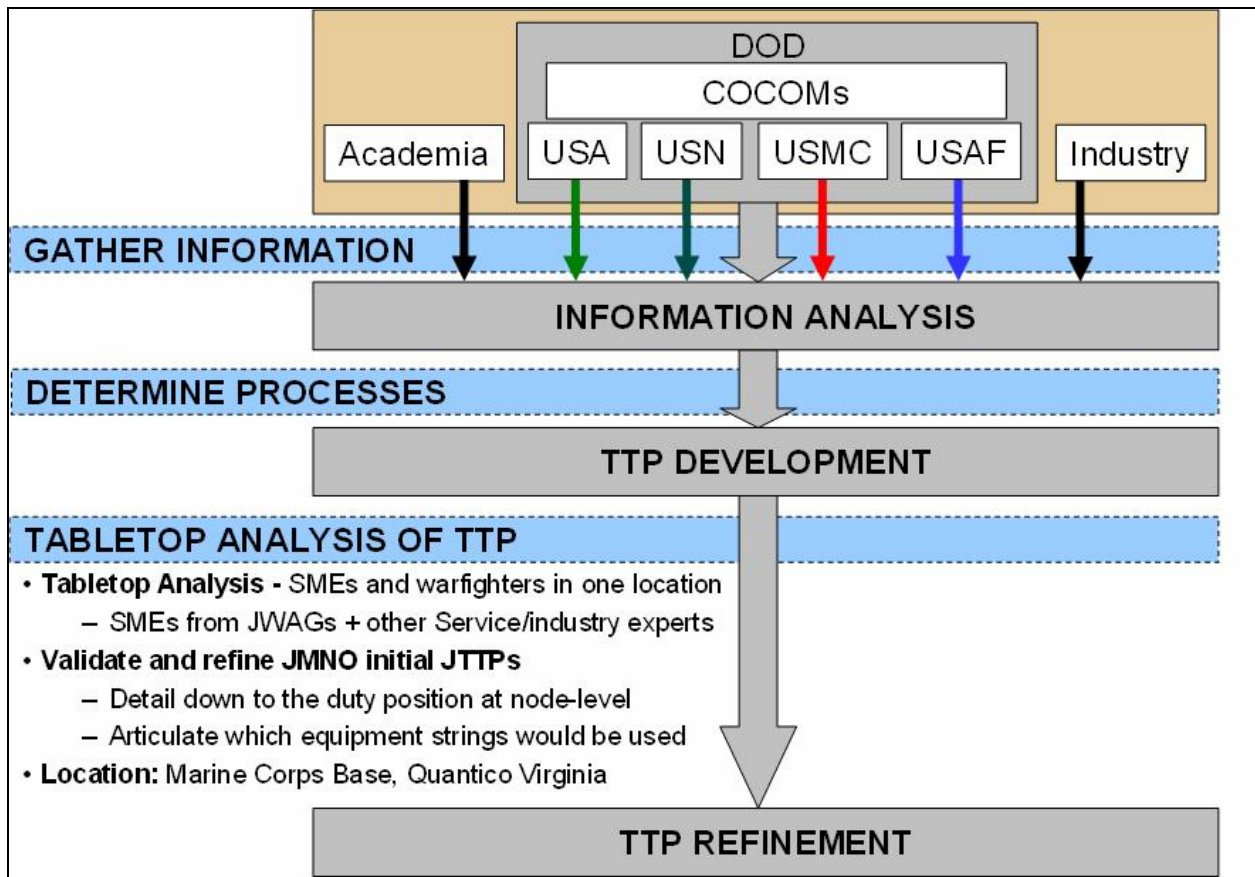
DOD

COCOMs

Academia

USA

USN

USMC

USAF

Industry

GATHER INFORMATION

INFORMATION ANALYSIS

DETERMINE PROCESSES

TTP DEVELOPMENT

TABLETOP ANALYSIS OF TTP

• **Tabletop Analysis -** SMEs and warfighters in one location
– SMEs from JWAGs + other Service/industry experts

• **Validate and refine JMNO initial JTTPs**
– Detail down to the duty position at node-level
– Articulate which equipment strings would be used

• **Location:** Marine Corps Base, Quantico Virginia

TTP REFINEMENT